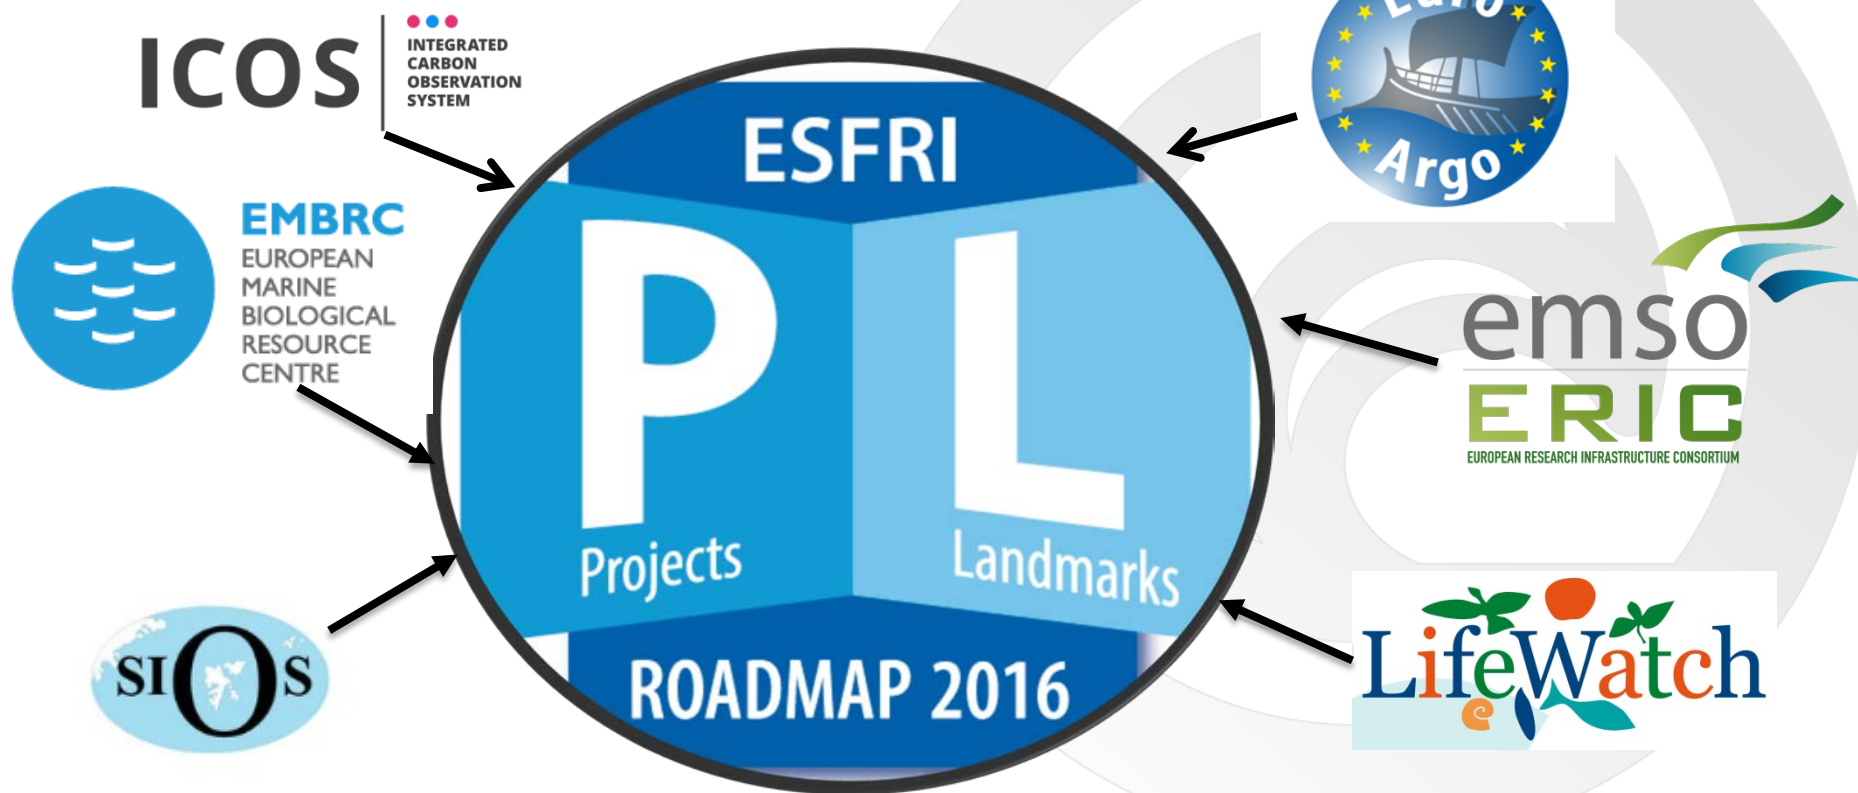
ICOS INTEGRATED CARBON OBSERVATION SYSTEM

EMBRC EUROPEAN MARINE BIOLOGICAL RESOURCE CENTRE

SIOS

ESFRI

P Projects

L Landmarks

ROADMAP 2016

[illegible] Argo

emso ERIC EUROPEAN RESEARCH INFRASTRUCTURE CONSORTIUM

LifeWatch